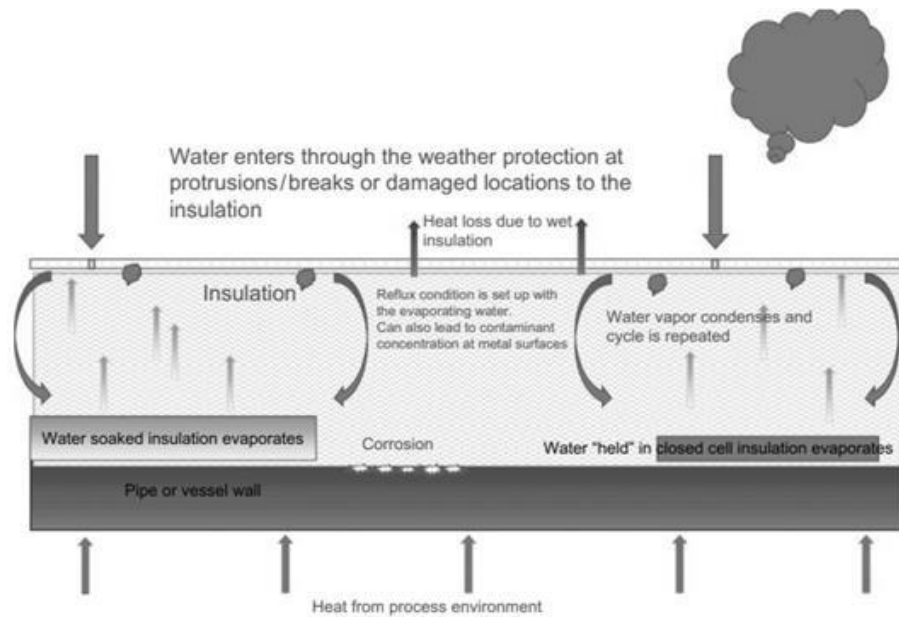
Water enters through the weather protection at protrusions/breaks or damaged locations to the insulation

Heat loss due to wet insulation

Insulation

Reflux condition is set up with the evaporating water. Can also lead to contaminant concentration at metal surfaces

Water vapor condenses and cycle is repeated

Water soaked insulation evaporates

Corrosion

Water "held" in closed cell insulation evaporates

Pipe or vessel wall

Heat from process environment